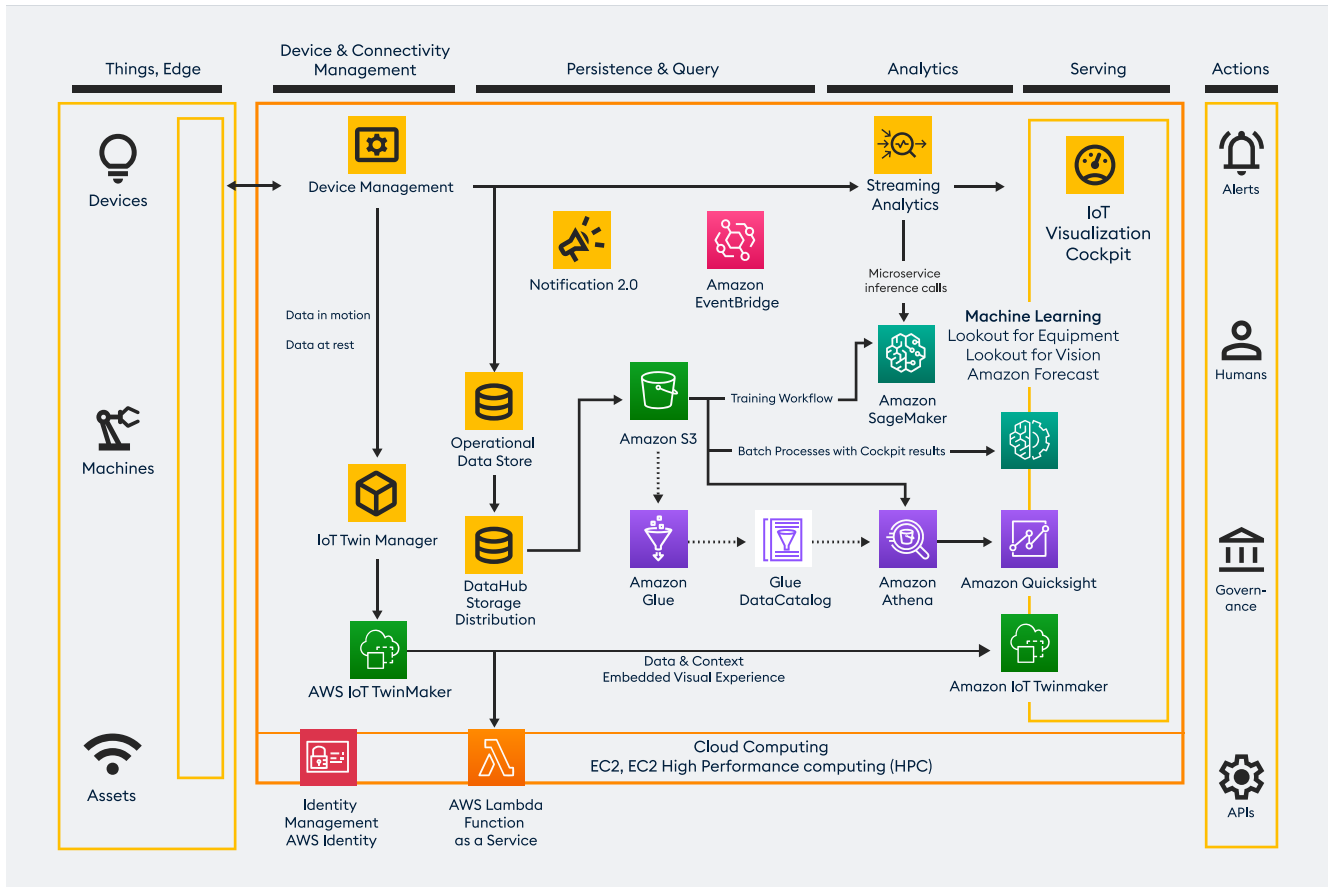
Things, Edge

Device & Connectivity Management

Persistence & Query

Analytics

Serving

Actions

Devices

Machines

Assets

Device Management

Data in motion

Data at rest

IoT Twin Manager

AWS IoT TwinMaker

Notification 2.0

Amazon EventBridge

Operational Data Store

DataHub Storage Distribution

Amazon S3

Training Workflow

Batch Processes with Cockpit results

Amazon Glue

Glue DataCatalog

Amazon Athena

Streaming Analytics

Microservice inference calls

Amazon SageMaker

Machine Learning
Lookout for Equipment
Lookout for Vision
Amazon Forecast

IoT Visualization Cockpit

Amazon Quicksight

Data & Context
Embedded Visual Experience

Amazon IoT Twinmaker

Cloud Computing
EC2, EC2 High Performance computing (HPC)

Identity Management AWS Identity

AWS Lambda Function as a Service

Alerts

Humans

Governance

APIs